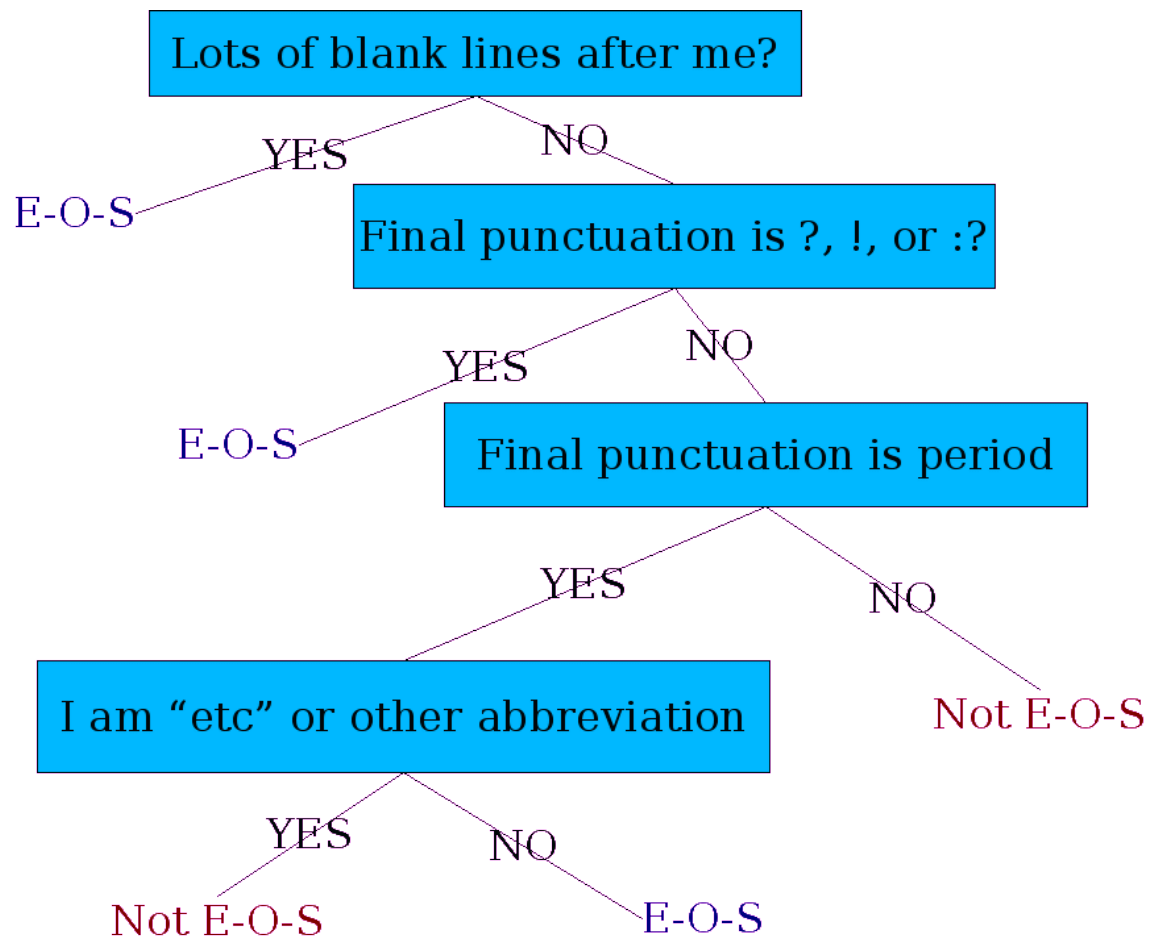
Lots of blank lines after me?

YES

NO

E-O-S

Final punctuation is ?, !, or :?

YES

NO

E-O-S

Final punctuation is period

YES

NO

I am “etc” or other abbreviation

Not E-O-S

YES

NO

Not E-O-S

E-O-S